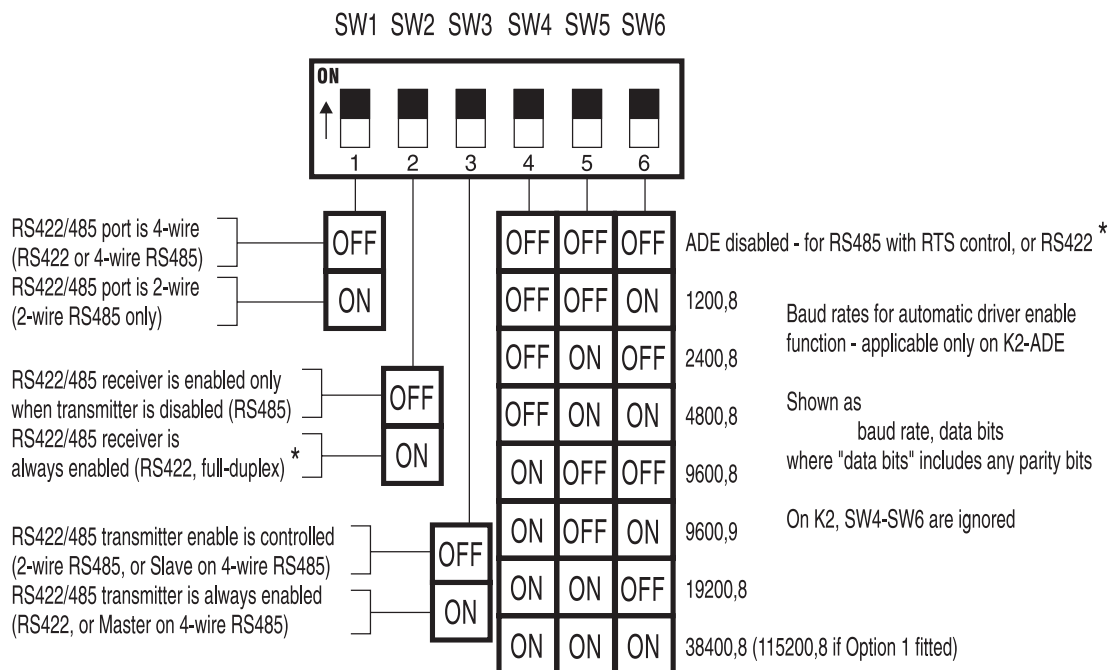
SW1 SW2 SW3 SW4 SW5 SW6

ON

1 2 3 4 5 6

RS422/485 port is 4-wire (RS422 or 4-wire RS485)

OFF

RS422/485 port is 2-wire (2-wire RS485 only)

ON

RS422/485 receiver is enabled only when transmitter is disabled (RS485)

OFF

RS422/485 receiver is always enabled (RS422, full-duplex) *

ON

RS422/485 transmitter enable is controlled (2-wire RS485, or Slave on 4-wire RS485)

OFF

RS422/485 transmitter is always enabled (RS422, or Master on 4-wire RS485)

ON

| SW4 | SW5 | SW6 | |
|---|---|---|---|
| OFF | OFF | OFF | ADE disabled - for RS485 with RTS control, or RS422 * |
| OFF | OFF | ON | 1200,8 |
| OFF | ON | OFF | 2400,8 |
| OFF | ON | ON | 4800,8 |
| ON | OFF | OFF | 9600,8 |
| ON | OFF | ON | 9600,9 |
| ON | ON | OFF | 19200,8 |
| ON | ON | ON | 38400,8 (115200,8 if Option 1 fitted) |

Baud rates for automatic driver enable function - applicable only on K2-ADE

Shown as
baud rate, data bits
where "data bits" includes any parity bits

On K2, SW4-SW6 are ignored